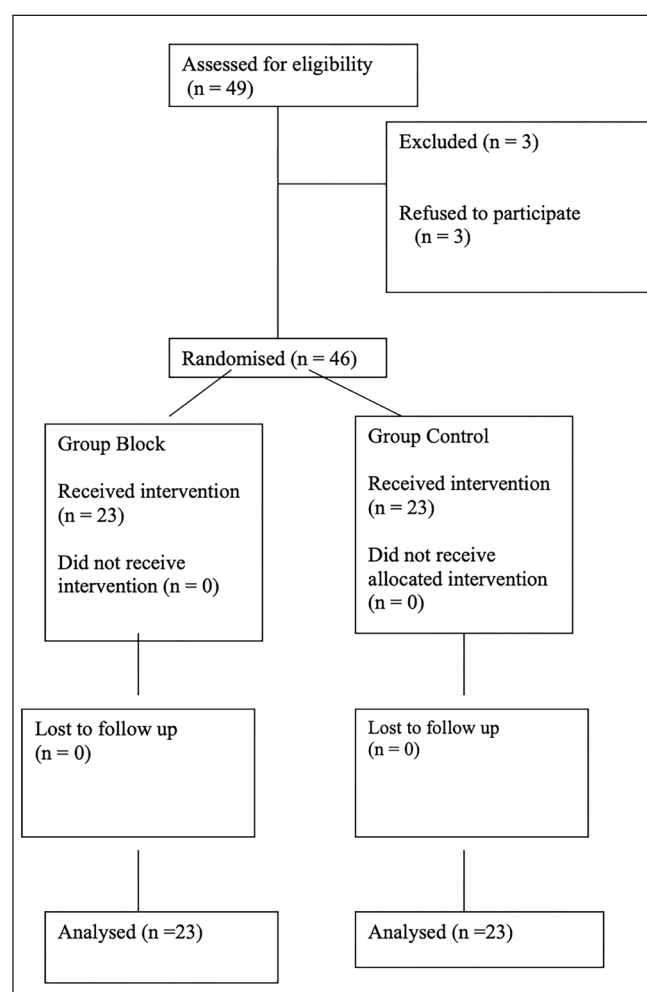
Assessed for eligibility (n = 49)

Excluded (n = 3)

Refused to participate (n = 3)

Randomised (n = 46)

Group Block

Received intervention (n = 23)

Did not receive intervention (n = 0)

Group Control

Received intervention (n = 23)

Did not receive allocated intervention (n = 0)

Lost to follow up (n = 0)

Lost to follow up (n = 0)

Analysed (n =23)

Analysed (n =23)